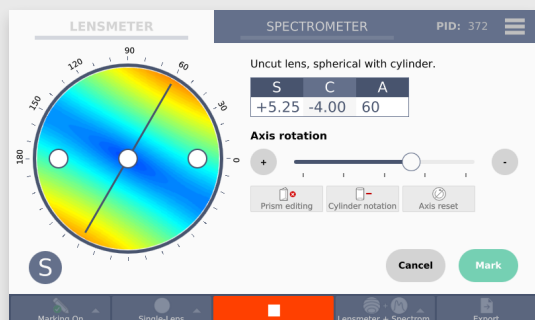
LENSMETER

SPECTROMETER

PID: 372

90
120
60
150
30
180
0

Uncut lens, spherical with cylinder.

| S | C | A |
|---|---|---|
| +5.25 | -4.00 | 60 |

Axis rotation

+

-

Prism editing

Cylinder notation

Axis reset

S

Cancel

Mark

Marking On

Single Lens

Lensmeter + Spectrom

Export